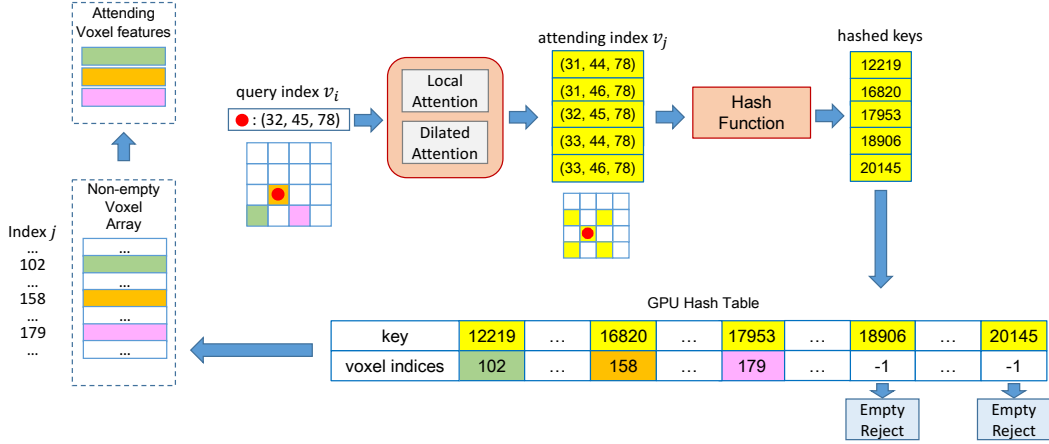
Attending Voxel features

Non-empty Voxel Array

Index $j$
...
102
...
158
...
179
...

...
...
...
...

query index $v_i$
: (32, 45, 78)

Local Attention

Dilated Attention

attending index $v_j$

(31, 44, 78)
(31, 46, 78)
(32, 45, 78)
(33, 44, 78)
(33, 46, 78)

Hash Function

hashed keys

12219
16820
17953
18906
20145

GPU Hash Table

| key | 12219 | … | 16820 | … | 17953 | … | 18906 | … | 20145 |
|---|---|---|---|---|---|---|---|---|---|
| voxel indices | 102 | … | 158 | … | 179 | … | -1 | … | -1 |

Empty Reject

Empty Reject